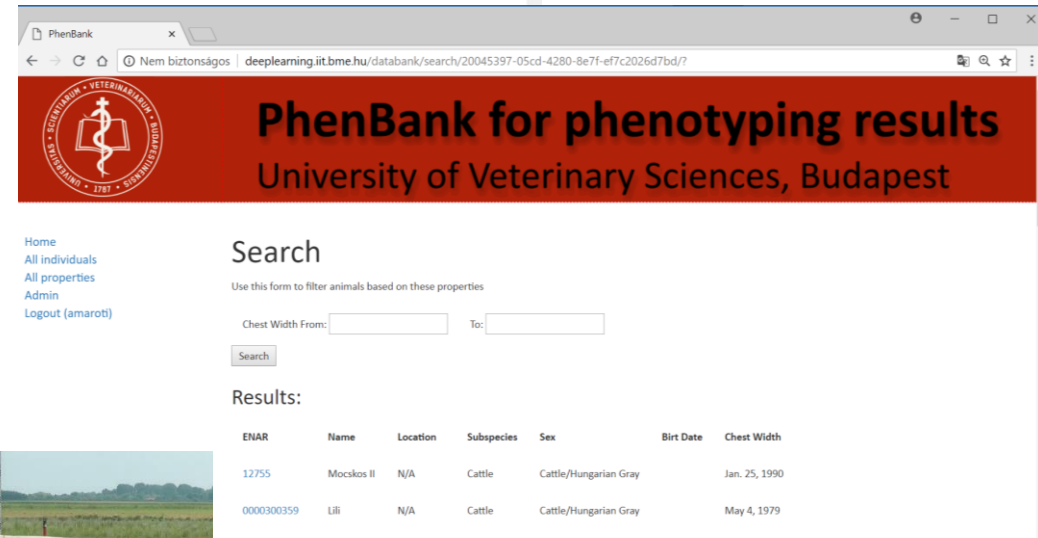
PhenBank ×

Nem biztonságos | deeplearning.iit.bme.hu/databank/search/20045397-05cd-4280-8e7f-ef7c2026d7bd/?

UNIVERSITAS SCIENTIARUM VETERINARIARUM BUDAPESTINENSIS 1787

PhenBank for phenotyping results
University of Veterinary Sciences, Budapest

Home
All individuals
All properties
Admin
Logout (amaroti)

Search

Use this form to filter animals based on these properties

Chest Width From: To:

Search

Results:

| ENAR | Name | Location | Subspecies | Sex | Birt Date | Chest Width |
|---|---|---|---|---|---|---|
| 12755 | Mocskos II | N/A | Cattle | Cattle/Hungarian Gray | | Jan. 25, 1990 |
| 0000300359 | Lili | N/A | Cattle | Cattle/Hungarian Gray | | May 4, 1979 |